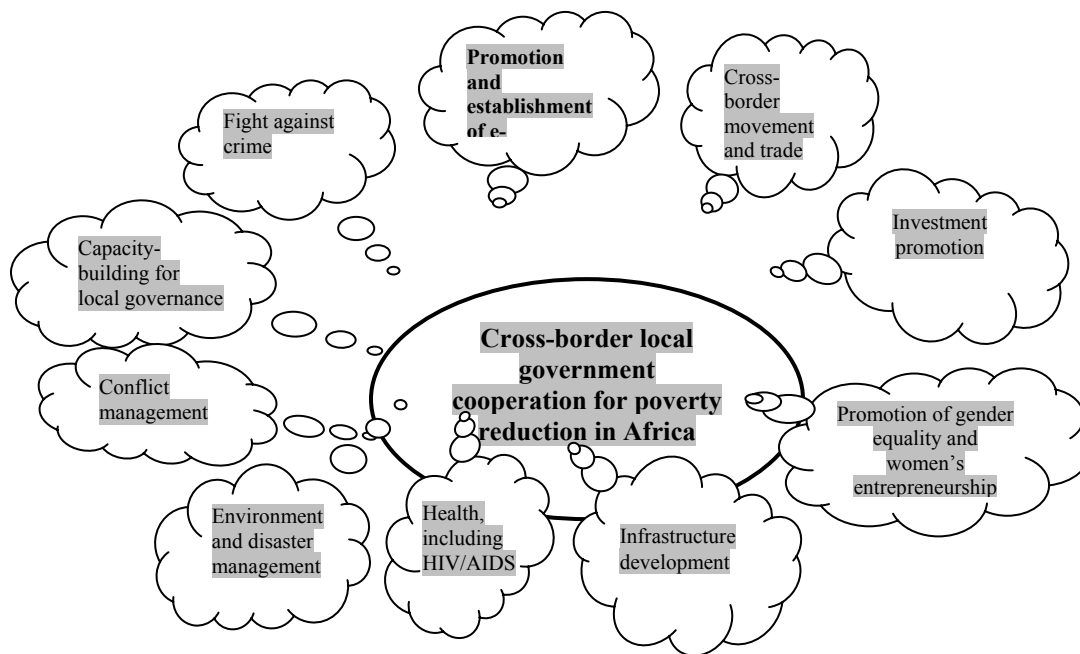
Promotion and establishment of e-

Cross-border movement and trade

Fight against crime

Investment promotion

Capacity-building for local governance

Cross-border local government cooperation for poverty reduction in Africa

Conflict management

Promotion of gender equality and women's entrepreneurship

Environment and disaster management

Health, including HIV/AIDS

Infrastructure development